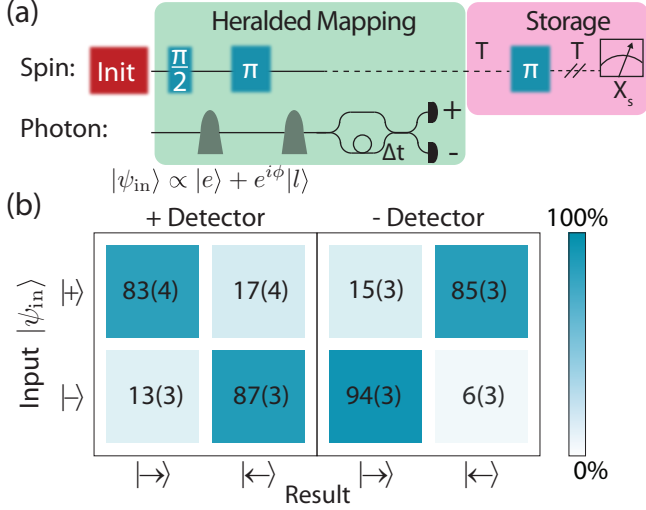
(a)

Heralded Mapping

Storage

Spin:

Init

$\frac{\pi}{2}$

$\pi$

T

$\pi$

T

$X_s$

Photon:

$\Delta t$

+

-

$|\psi_{\text{in}}\rangle \propto |e\rangle + e^{i\phi}|l\rangle$

(b)

+ Detector

- Detector

100%

Input $|\psi_{\text{in}}\rangle$

| | $\|\rightarrow\rangle$ | $\|\leftarrow\rangle$ | $\|\rightarrow\rangle$ | $\|\leftarrow\rangle$ |
|---|---|---|---|---|
| $\|+\rangle$ | 83(4) | 17(4) | 15(3) | 85(3) |
| $\|-\rangle$ | 13(3) | 87(3) | 94(3) | 6(3) |

0%

Result